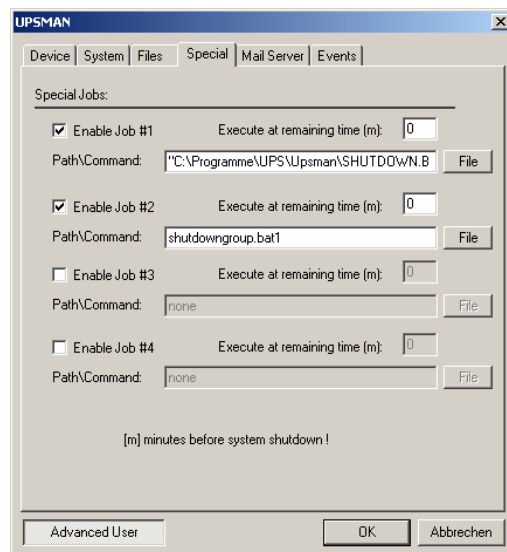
UPSMAN

Device | System | Files | Special | Mail Server | Events

Special Jobs:

☑ Enable Job #1 Execute at remaining time (m): 0

Path\Command: "C:\Programme\UPS\Upsman\SHUTDOWN.B File

☑ Enable Job #2 Execute at remaining time (m): 0

Path\Command: shutdowngroup.bat1 File

☐ Enable Job #3 Execute at remaining time (m): 0

Path\Command: none File

☐ Enable Job #4 Execute at remaining time (m): 0

Path\Command: none File

[m] minutes before system shutdown !

Advanced User OK Abbrechen